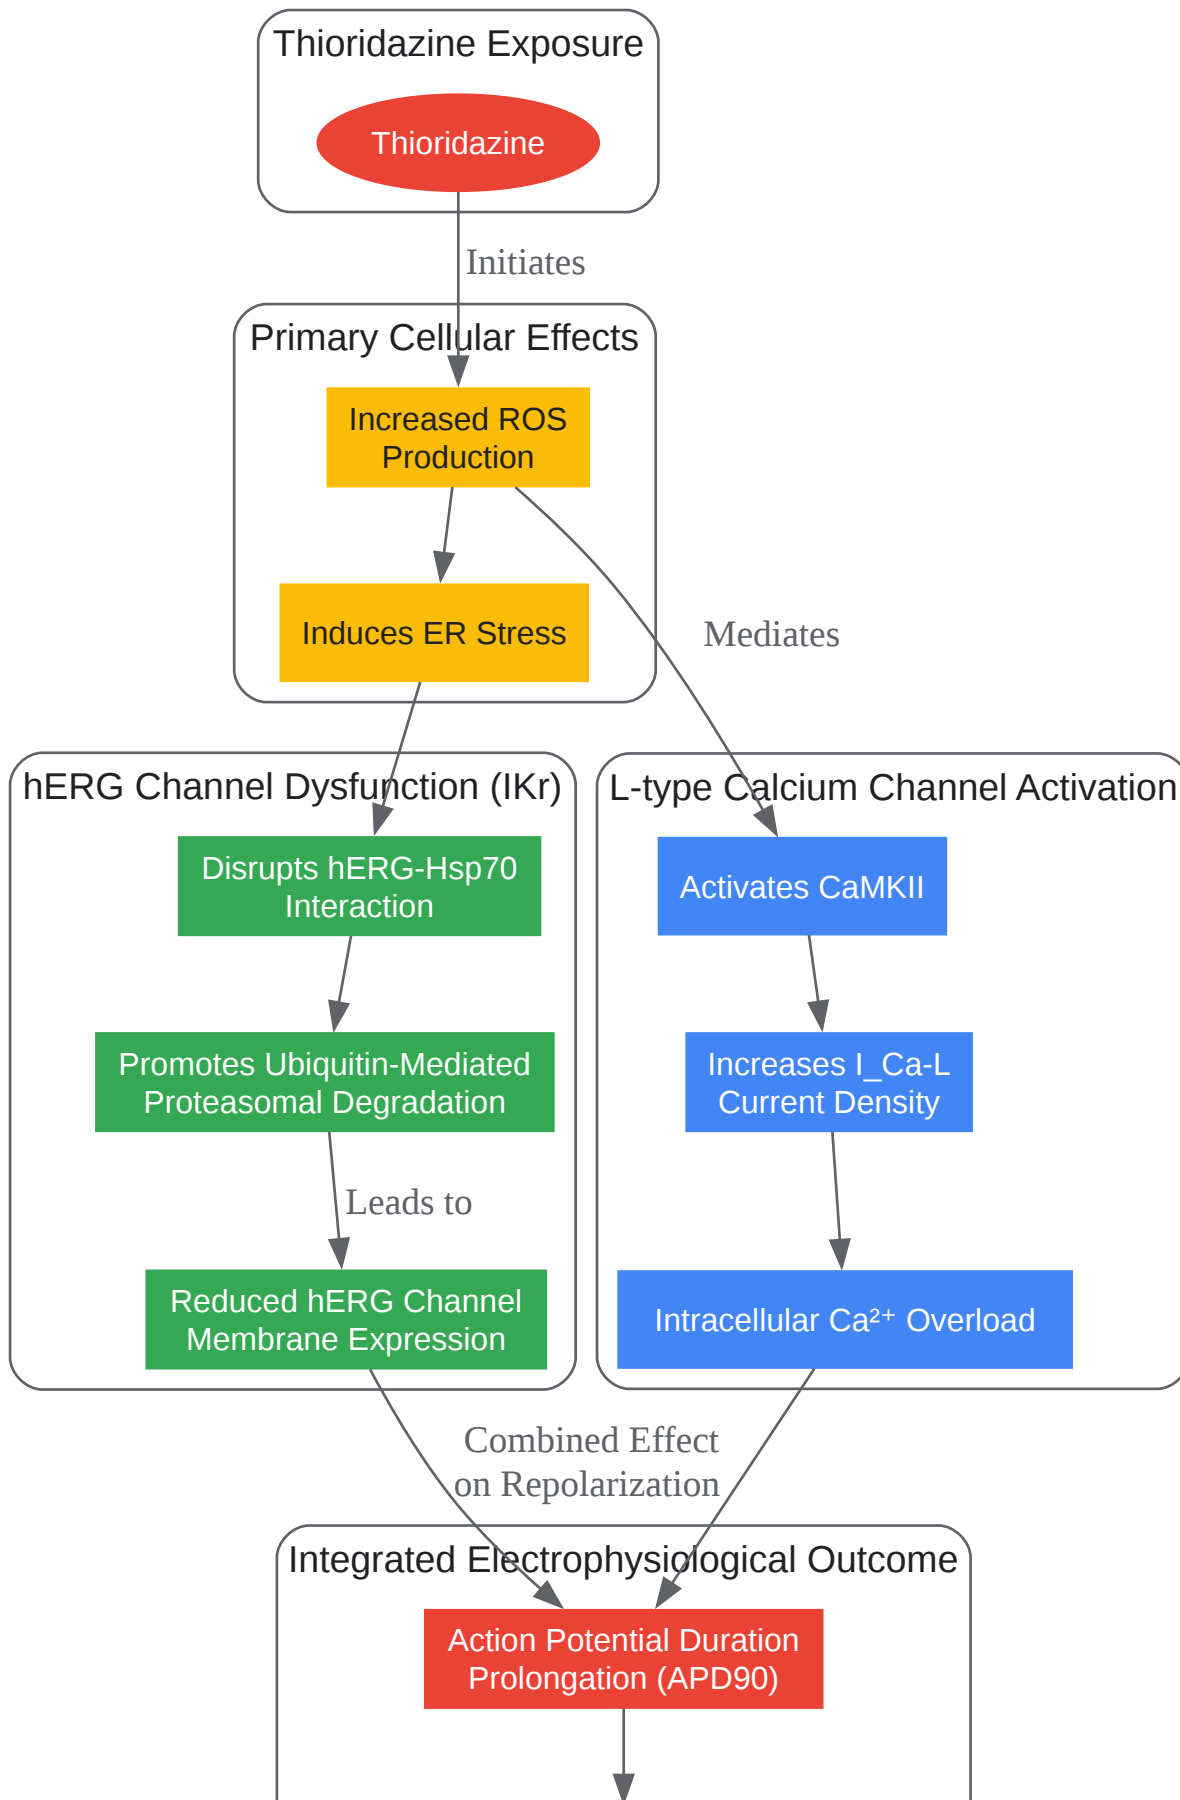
Thioridazine Exposure

Thioridazine

Initiates

Primary Cellular Effects

Increased ROS Production

Induces ER Stress

Mediates

hERG Channel Dysfunction (IKr)

Disrupts hERG-Hsp70 Interaction

Promotes Ubiquitin-Mediated Proteasomal Degradation

Leads to

Reduced hERG Channel Membrane Expression

L-type Calcium Channel Activation

Activates CaMKII

Increases I_Ca-L Current Density

Intracellular Ca²⁺ Overload

Combined Effect on Repolarization

Integrated Electrophysiological Outcome

Action Potential Duration Prolongation (APD90)